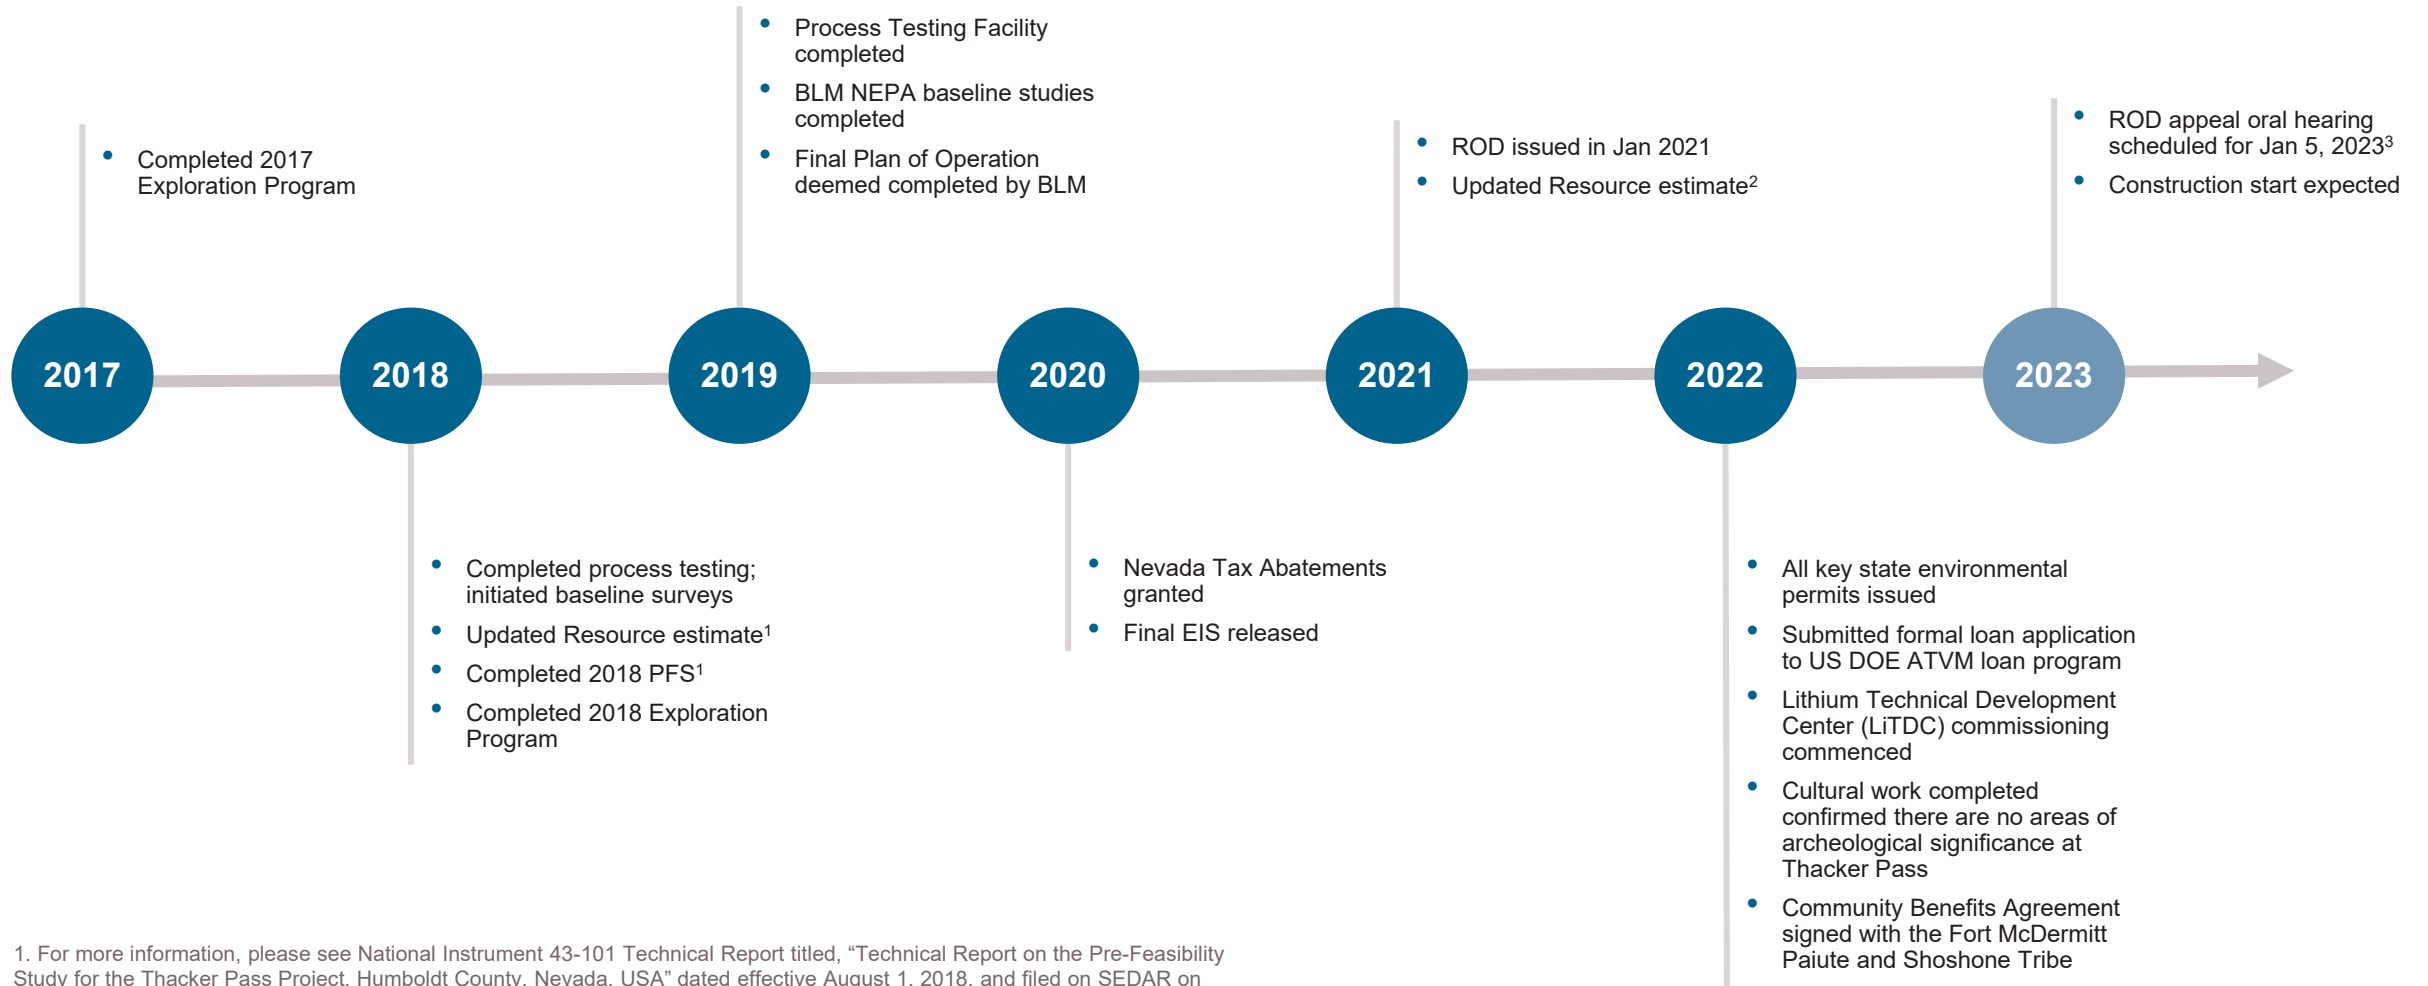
• Completed 2017 Exploration Program

• Process Testing Facility completed
• BLM NEPA baseline studies completed
• Final Plan of Operation deemed completed by BLM

• ROD issued in Jan 2021
• Updated Resource estimate$^2$

• ROD appeal oral hearing scheduled for Jan 5, 2023$^3$
• Construction start expected

2017

2018

2019

2020

2021

2022

2023

• Completed process testing; initiated baseline surveys
• Updated Resource estimate$^1$
• Completed 2018 PFS$^1$
• Completed 2018 Exploration Program

• Nevada Tax Abatements granted
• Final EIS released

• All key state environmental permits issued
• Submitted formal loan application to US DOE ATVM loan program
• Lithium Technical Development Center (LiTDC) commissioning commenced
• Cultural work completed confirmed there are no areas of archeological significance at Thacker Pass
• Community Benefits Agreement signed with the Fort McDermitt Paiute and Shoshone Tribe

1. For more information, please see National Instrument 43-101 Technical Report titled, "Technical Report on the Pre-Feasibility Study for the Thacker Pass Project, Humboldt County, Nevada, USA" dated effective August 1, 2018, and filed on SEDAR on